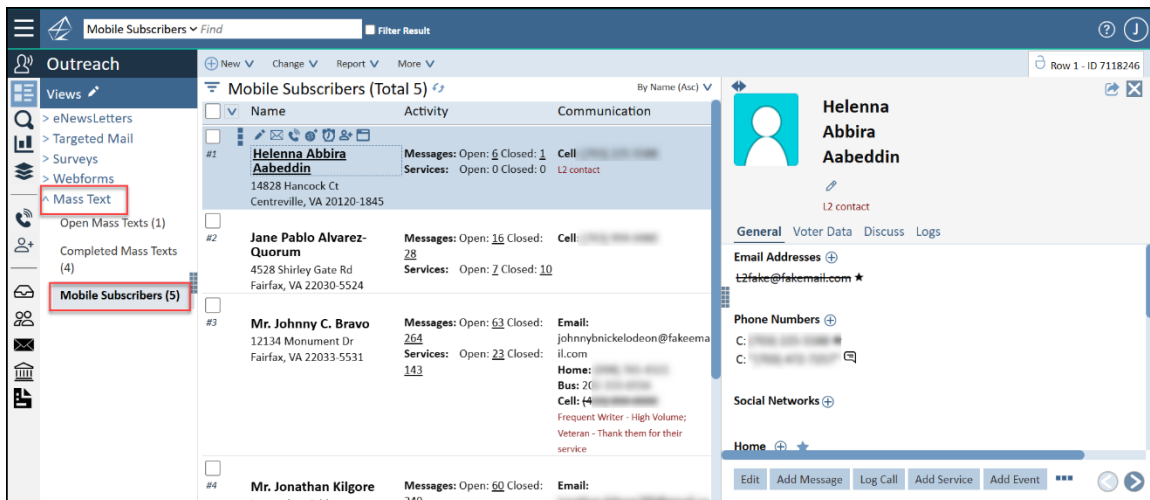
Mobile Subscribers Find
Filter Result

Outreach

Views
> eNewsLetters
> Targeted Mail
> Surveys
> Webforms
^ Mass Text
Open Mass Texts (1)
Completed Mass Texts (4)
Mobile Subscribers (5)

New Change Report More

Mobile Subscribers (Total 5)
By Name (Asc)

| | Name | Activity | Communication |
|---|---|---|---|
| #1 | Helenna Abbira Aabeddin 14828 Hancock Ct Centreville, VA 20120-1845 | Messages: Open: 6 Closed: 1 Services: Open: 0 Closed: 0 | Cell: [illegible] L2 contact |
| #2 | Jane Pablo Alvarez-Quorum 4528 Shirley Gate Rd Fairfax, VA 22030-5524 | Messages: Open: 16 Closed: 28 Services: Open: 7 Closed: 10 | Cell: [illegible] |
| #3 | Mr. Johnny C. Bravo 12134 Monument Dr Fairfax, VA 22033-5531 | Messages: Open: 63 Closed: 264 Services: Open: 23 Closed: 143 | Email: johnnybnickelodeon@fakeemail.com Home: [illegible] Bus: 20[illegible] Cell: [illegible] Frequent Writer - High Volume; Veteran - Thank them for their service |
| #4 | Mr. Jonathan Kilgore | Messages: Open: 60 Closed: 340 | Email: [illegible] |

Row 1 - ID 7118246

Helenna Abbira Aabeddin
L2 contact

General Voter Data Discuss Logs

Email Addresses
L2fake@fakemail.com ★

Phone Numbers
C: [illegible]
C: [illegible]

Social Networks

Home

Edit Add Message Log Call Add Service Add Event